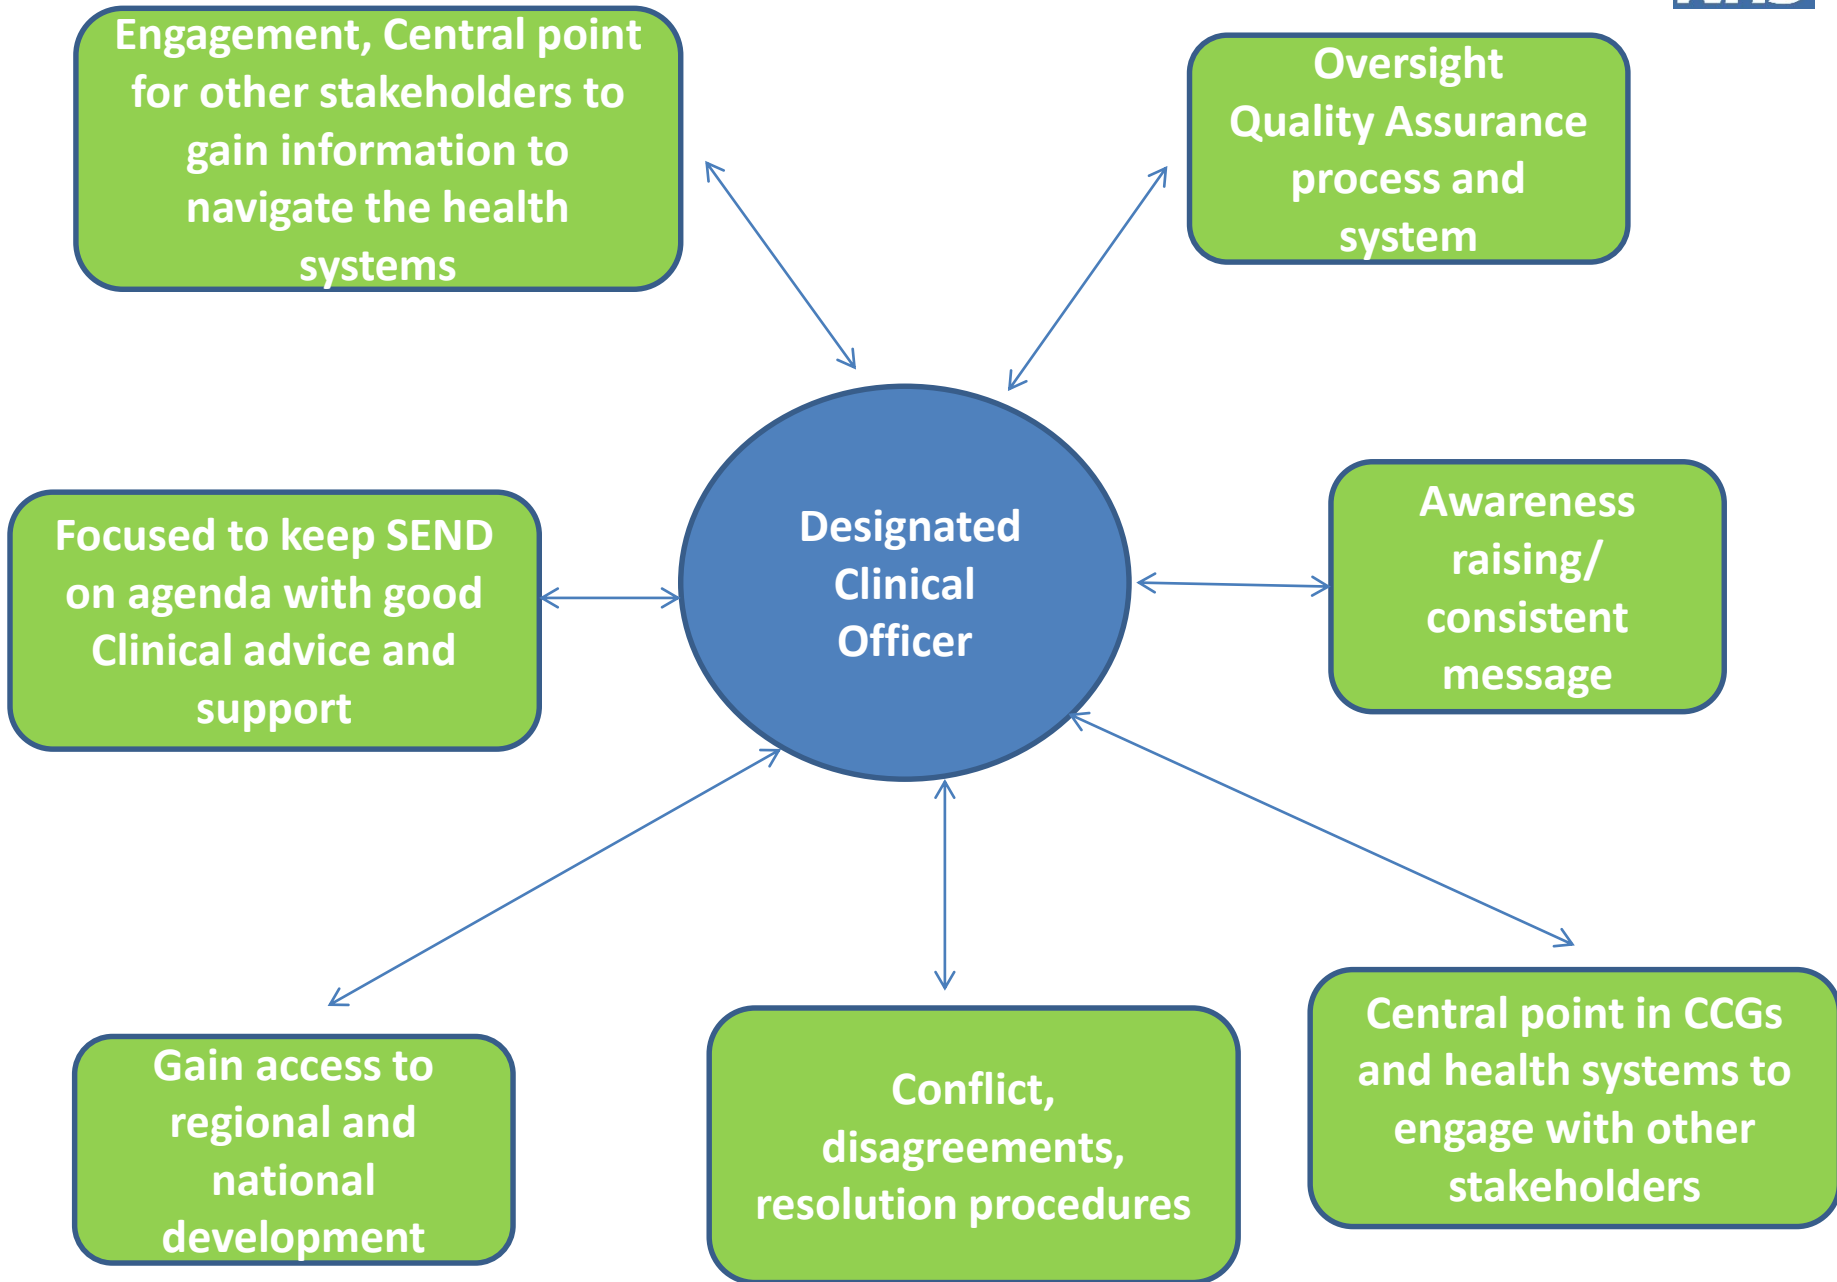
Engagement, Central point for other stakeholders to gain information to navigate the health systems

Oversight Quality Assurance process and system

Focused to keep SEND on agenda with good Clinical advice and support

Designated Clinical Officer

Awareness raising/ consistent message

Gain access to regional and national development

Conflict, disagreements, resolution procedures

Central point in CCGs and health systems to engage with other stakeholders